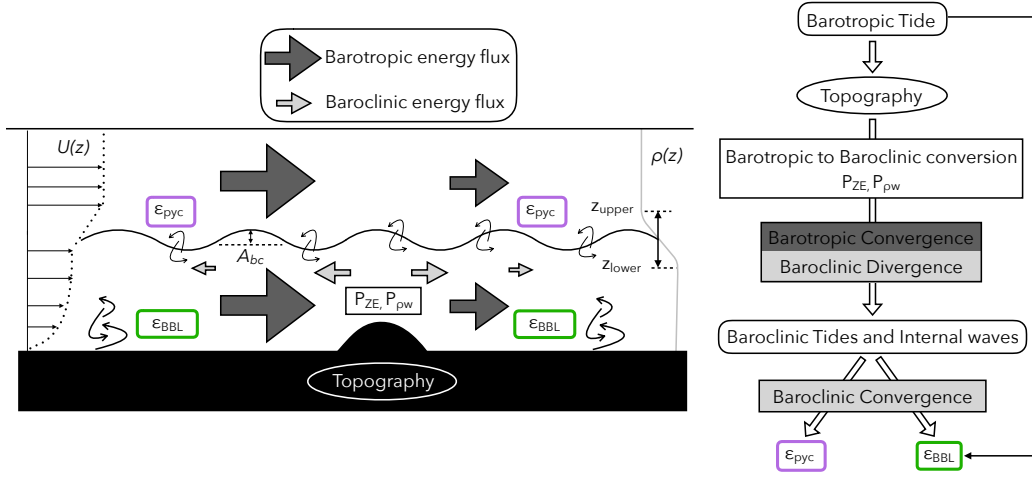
Barotropic energy flux

Baroclinic energy flux

$U(z)$

$\rho(z)$

$\varepsilon_{pyc}$

$\varepsilon_{pyc}$

$z_{upper}$

$A_{bc}$

$z_{lower}$

$P_{ZE}, P_{\rho w}$

$\varepsilon_{BBL}$

$\varepsilon_{BBL}$

Topography

Barotropic Tide

Topography

Barotropic to Baroclinic conversion
$P_{ZE}, P_{\rho w}$

Barotropic Convergence

Baroclinic Divergence

Baroclinic Tides and Internal waves

Baroclinic Convergence

$\varepsilon_{pyc}$

$\varepsilon_{BBL}$